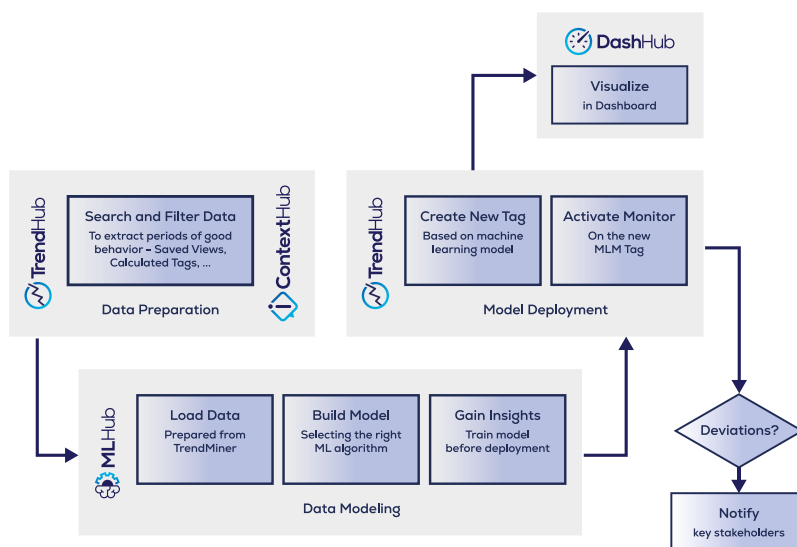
DashHub

Visualize
in Dashboard

TrendHub

Search and Filter Data
To extract periods of good behavior - Saved Views, Calculated Tags, ...

ContextHub

Data Preparation

TrendHub

Create New Tag
Based on machine learning model

Activate Monitor
On the new MLM Tag

Model Deployment

MLHub

Load Data
Prepared from TrendMiner

Build Model
Selecting the right ML algorithm

Gain Insights
Train model before deployment

Data Modeling

Deviations?

Notify
key stakeholders